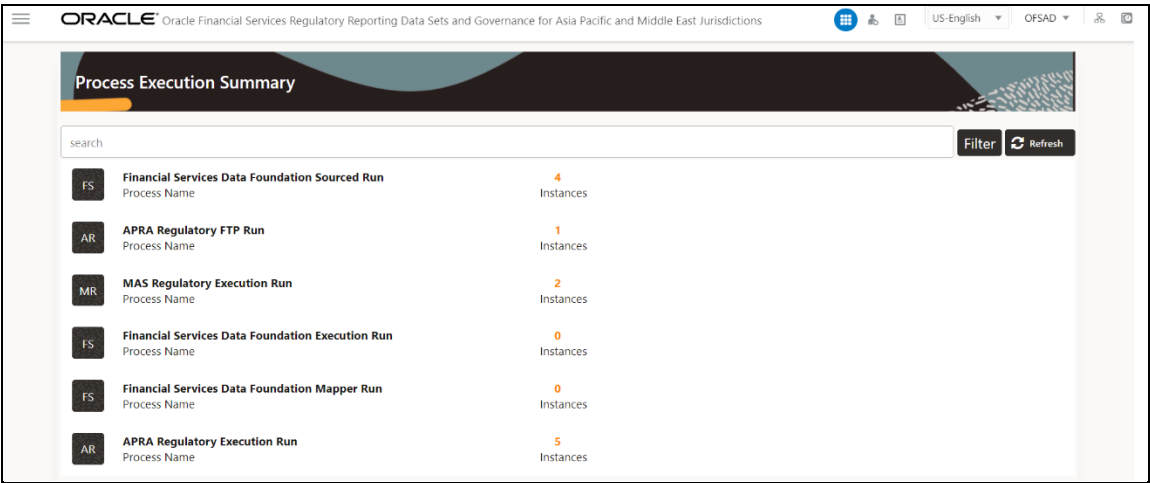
ORACLE® Oracle Financial Services Regulatory Reporting Data Sets and Governance for Asia Pacific and Middle East Jurisdictions

US-English ▼ OFSAD ▼

Process Execution Summary

search

Filter Refresh

FS Financial Services Data Foundation Sourced Run
Process Name
4
Instances

AR APRA Regulatory FTP Run
Process Name
1
Instances

MR MAS Regulatory Execution Run
Process Name
2
Instances

FS Financial Services Data Foundation Execution Run
Process Name
0
Instances

FS Financial Services Data Foundation Mapper Run
Process Name
0
Instances

AR APRA Regulatory Execution Run
Process Name
5
Instances